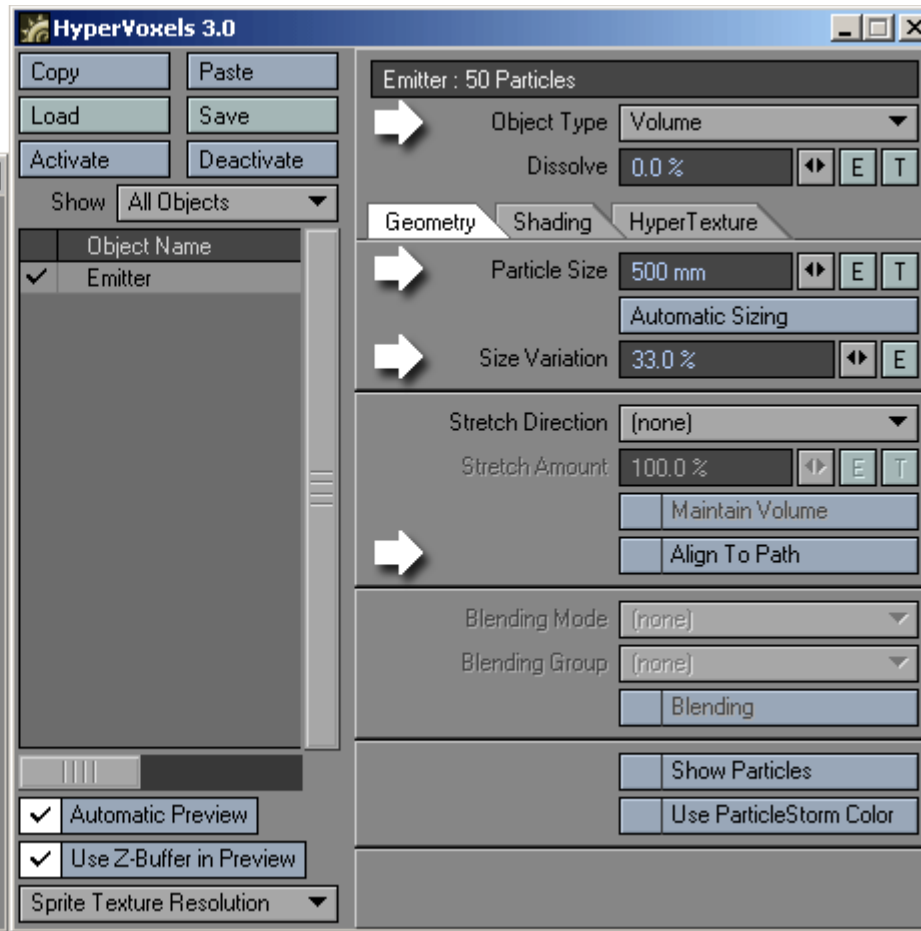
HyperVoxels 3.0

Copy
Paste
Load
Save
Activate
Deactivate
Show All Objects

| | Object Name |
|---|---|
| ✓ | Emitter |

✓ Automatic Preview
✓ Use Z-Buffer in Preview
Sprite Texture Resolution

Emitter : 50 Particles

Object Type Volume
Dissolve 0.0 % E T

Geometry Shading HyperTexture

Particle Size 500 mm E T
Automatic Sizing
Size Variation 33.0 % E

Stretch Direction (none)
Stretch Amount 100.0 % E T
Maintain Volume
Align To Path

Blending Mode (none)
Blending Group (none)
Blending

Show Particles
Use ParticleStorm Color